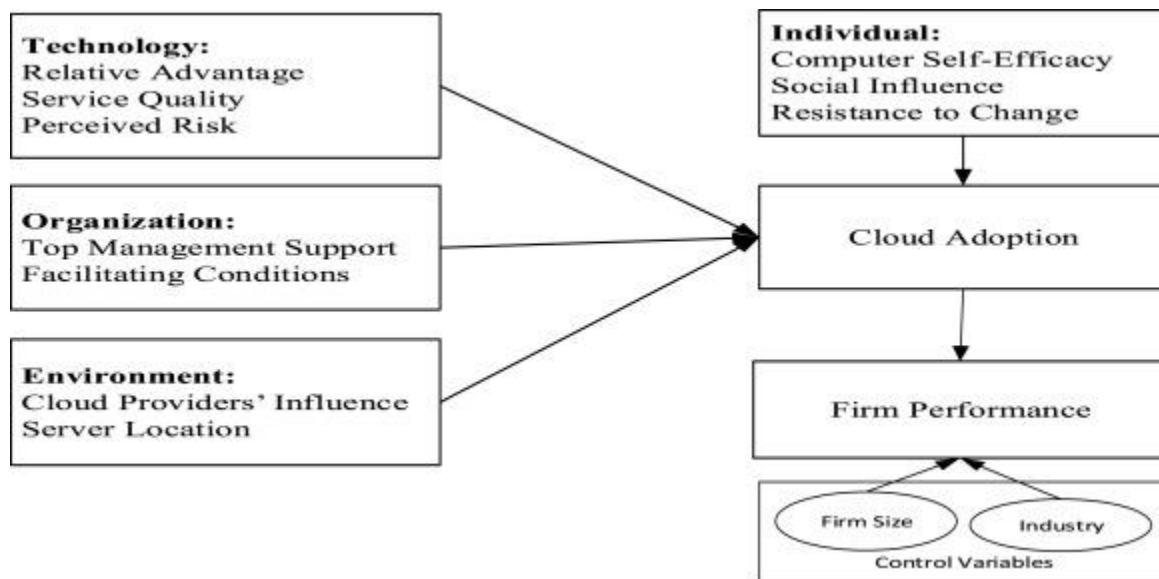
**Technology:**
Relative Advantage
Service Quality
Perceived Risk

**Organization:**
Top Management Support
Facilitating Conditions

**Environment:**
Cloud Providers' Influence
Server Location

**Individual:**
Computer Self-Efficacy
Social Influence
Resistance to Change

Cloud Adoption

Firm Performance

Firm Size

Industry

Control Variables